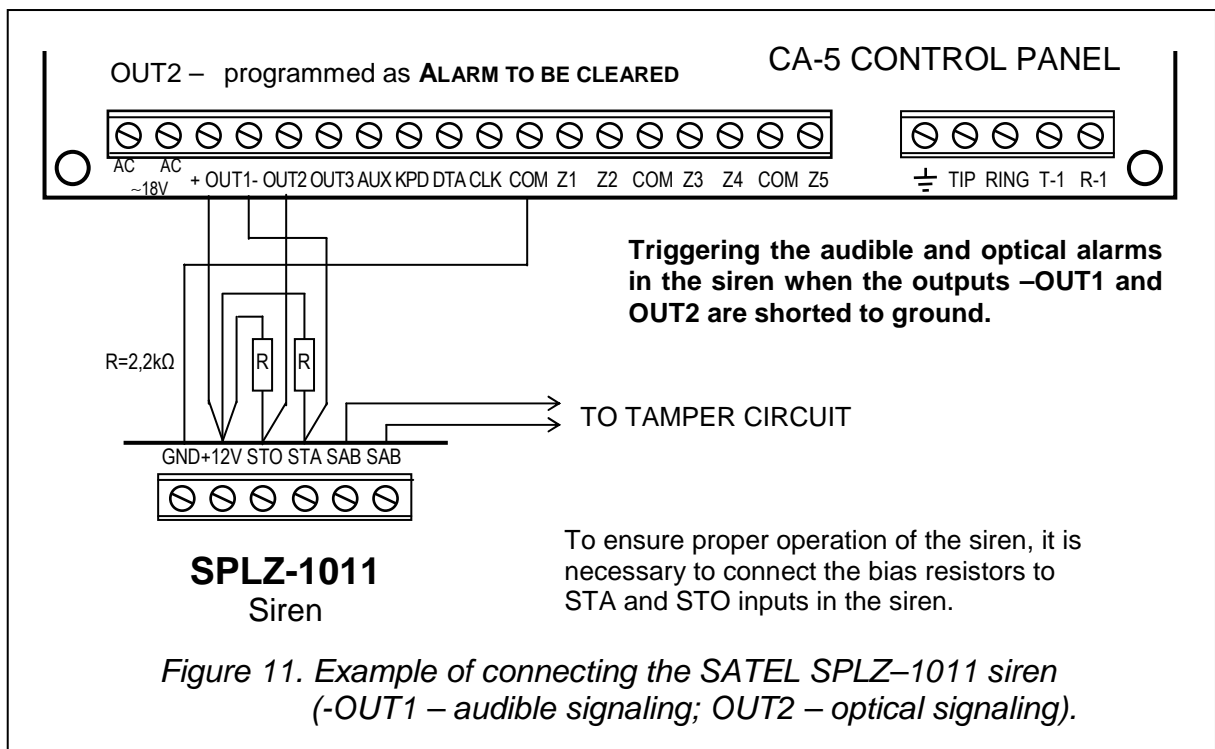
OUT2 – programmed as ALARM TO BE CLEARED

CA-5 CONTROL PANEL

AC AC ~18V + OUT1- OUT2 OUT3 AUX KPD DTA CLK COM Z1 Z2 COM Z3 Z4 COM Z5

TIP RING T-1 R-1

Triggering the audible and optical alarms in the siren when the outputs –OUT1 and OUT2 are shorted to ground.

R=2,2kΩ

R R

TO TAMPER CIRCUIT

GND +12V STO STA SAB SAB

SPLZ-1011
Siren

To ensure proper operation of the siren, it is necessary to connect the bias resistors to STA and STO inputs in the siren.

Figure 11. Example of connecting the SATEL SPLZ–1011 siren (-OUT1 – audible signaling; OUT2 – optical signaling).